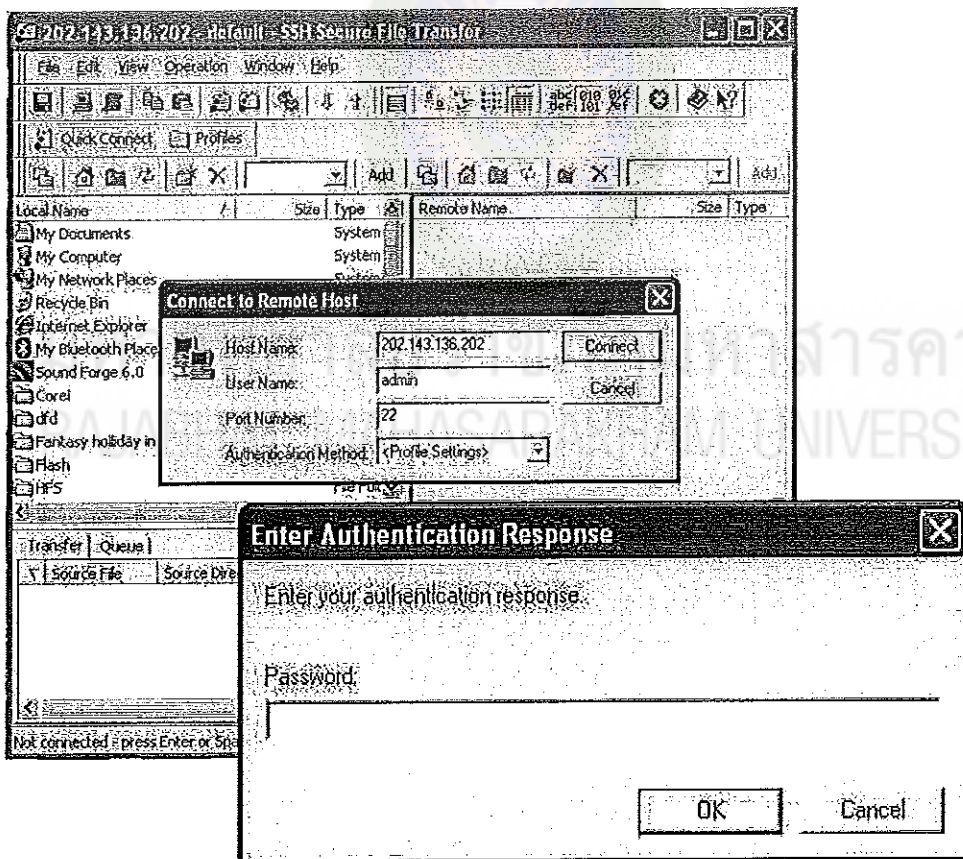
202.143.136.202 - default - SSH Secure File Transfer

File Edit View Operation Window Help

Quick Connect Profiles

Add Add

Local Name Size Type
My Documents System
My Computer System
My Network Places
Recycle Bin
Internet Explorer
My Bluetooth Places
Sound Forge 6.0
Corel
dfd
Fantasy holiday in
Flash
HFS

Remote Name Size Type

Transfer Queue
Source File Source Dire

Not connected - press Enter or Spa

Connect to Remote Host

Host Name: 202.143.136.202
User Name: admin
Port Number: 22
Authentication Method: <Profile Settings>

Connect
Cancel

มหาวิทยาลัยราชภัฏมหาสารคาม
RAJABHAT MAHASARAKHAM UNIVERSITY

Enter Authentication Response

Enter your authentication response.

Password:

OK Cancel